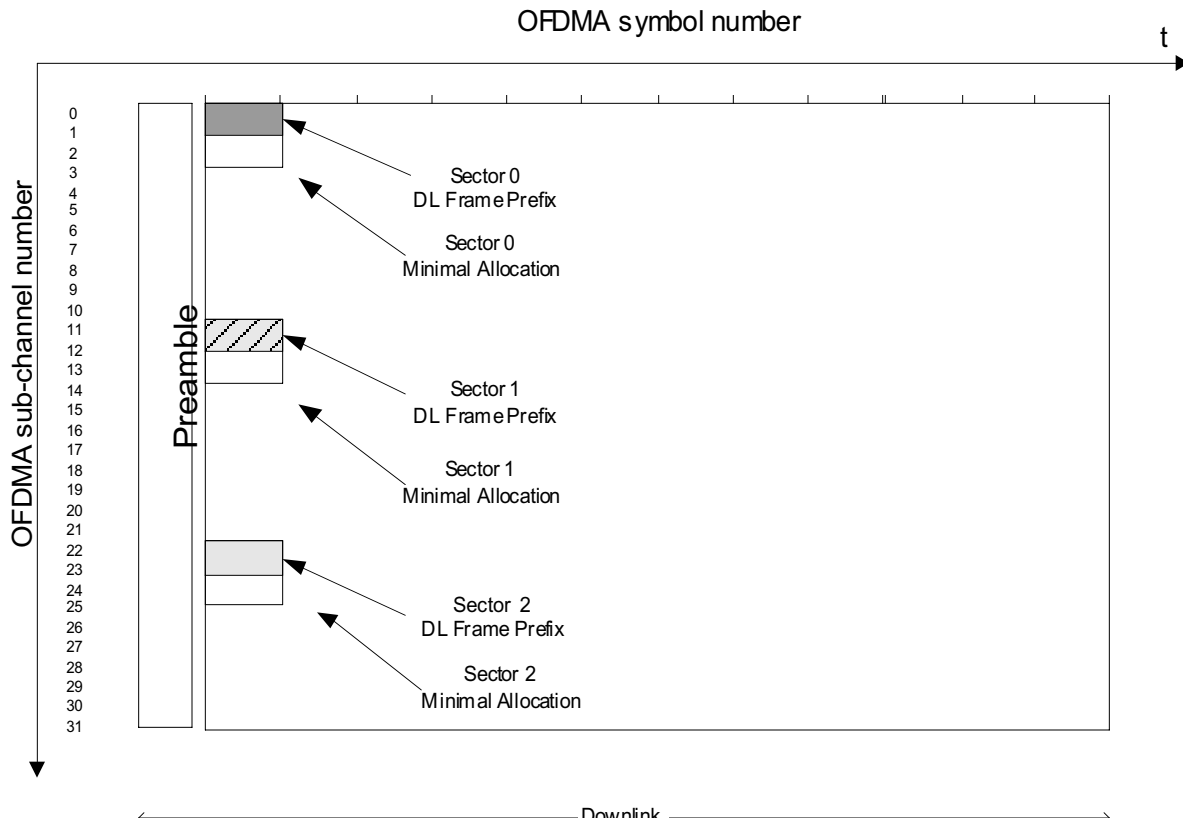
OFDMA symbol number

t

OFDMA sub-channel number

0
1
2
3
4
5
6
7
8
9
10
11
12
13
14
15
16
17
18
19
20
21
22
23
24
25
26
27
28
29
30
31

Preamble

Sector 0
DL Frame Prefix

Sector 0
Minimal Allocation

Sector 1
DL Frame Prefix

Sector 1
Minimal Allocation

Sector 2
DL Frame Prefix

Sector 2
Minimal Allocation

Downlink